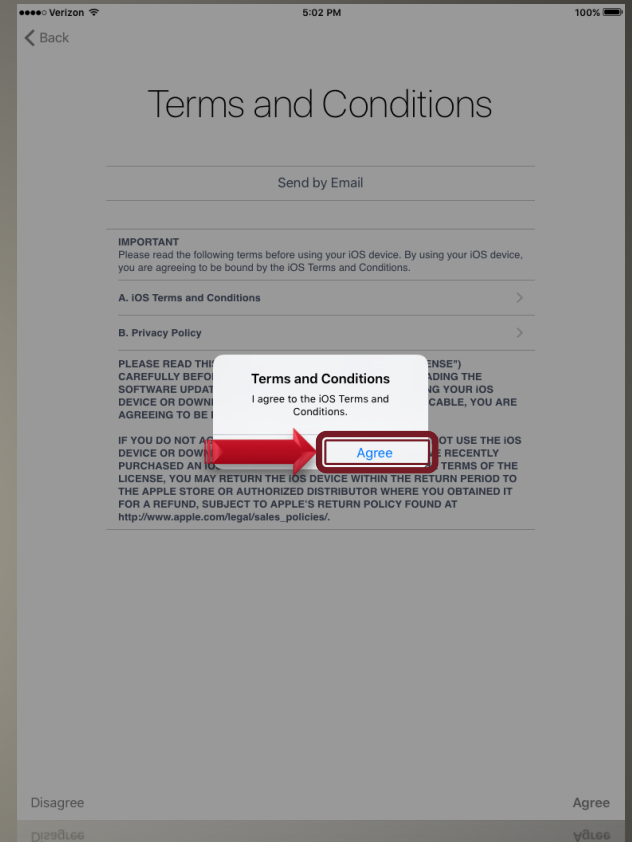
●●●●○ Verizon 5:02 PM 100%

< Back

Terms and Conditions

Send by Email

IMPORTANT
Please read the following terms before using your iOS device. By using your iOS device, you are agreeing to be bound by the iOS Terms and Conditions.

A. iOS Terms and Conditions >

B. Privacy Policy >

PLEASE READ THI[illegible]ENSE") CAREFULLY BEFO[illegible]ADING THE SOFTWARE UPDAT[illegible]NG YOUR iOS DEVICE OR DOWN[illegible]CABLE, YOU ARE AGREEING TO BE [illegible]

IF YOU DO NOT A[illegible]OT USE THE iOS DEVICE OR DOWN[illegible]E RECENTLY PURCHASED AN iO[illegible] TERMS OF THE LICENSE, YOU MAY RETURN THE iOS DEVICE WITHIN THE RETURN PERIOD TO THE APPLE STORE OR AUTHORIZED DISTRIBUTOR WHERE YOU OBTAINED IT FOR A REFUND, SUBJECT TO APPLE'S RETURN POLICY FOUND AT http://www.apple.com/legal/sales_policies/.

Terms and Conditions
I agree to the iOS Terms and Conditions.

Agree

Disagree

Agree